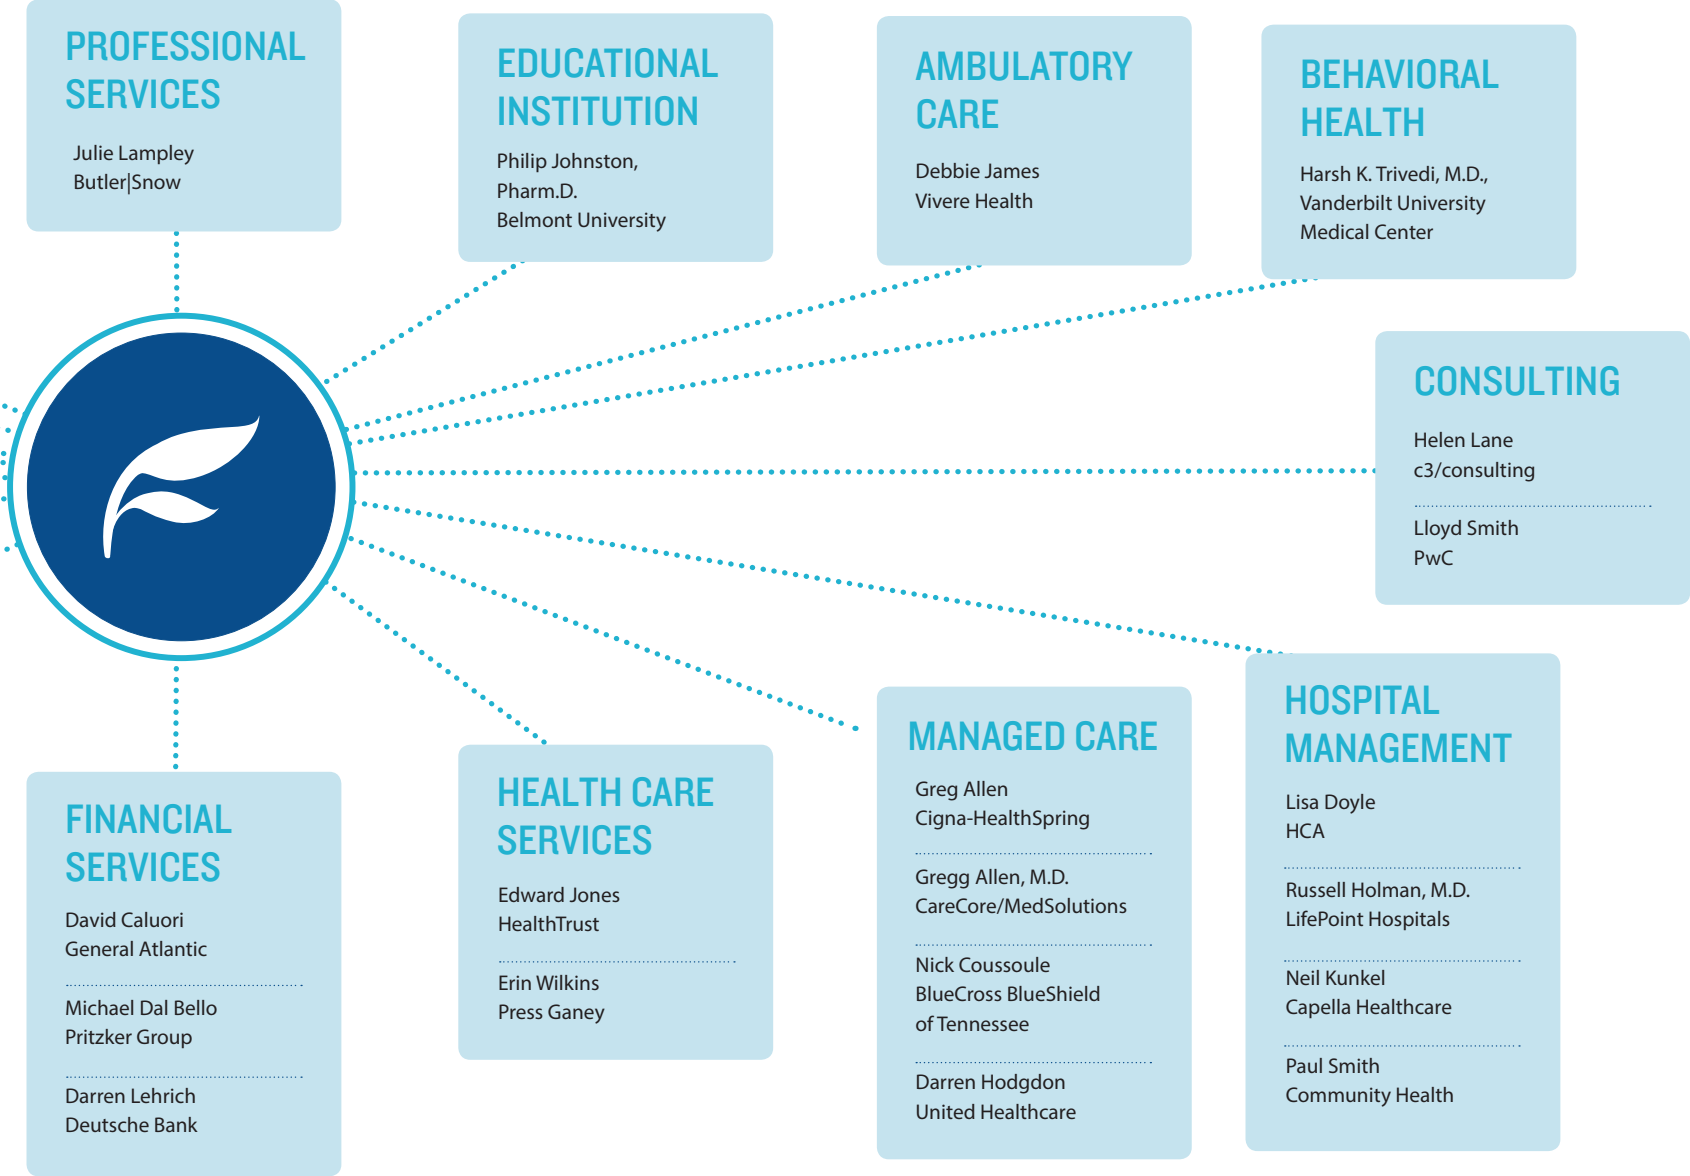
PROFESSIONAL SERVICES

Julie Lampley
Butler|Snow

EDUCATIONAL INSTITUTION

Philip Johnston, Pharm.D.
Belmont University

AMBULATORY CARE

Debbie James
Vivere Health

BEHAVIORAL HEALTH

Harsh K. Trivedi, M.D., Vanderbilt University Medical Center

CONSULTING

Helen Lane
c3/consulting

Lloyd Smith
PwC

FINANCIAL SERVICES

David Caluori
General Atlantic

Michael Dal Bello
Pritzker Group

Darren Lehrich
Deutsche Bank

HEALTH CARE SERVICES

Edward Jones
HealthTrust

Erin Wilkins
Press Ganey

MANAGED CARE

Greg Allen
Cigna-HealthSpring

Gregg Allen, M.D.
CareCore/MedSolutions

Nick Coussoule
BlueCross BlueShield of Tennessee

Darren Hodgdon
United Healthcare

HOSPITAL MANAGEMENT

Lisa Doyle
HCA

Russell Holman, M.D.
LifePoint Hospitals

Neil Kunkel
Capella Healthcare

Paul Smith
Community Health